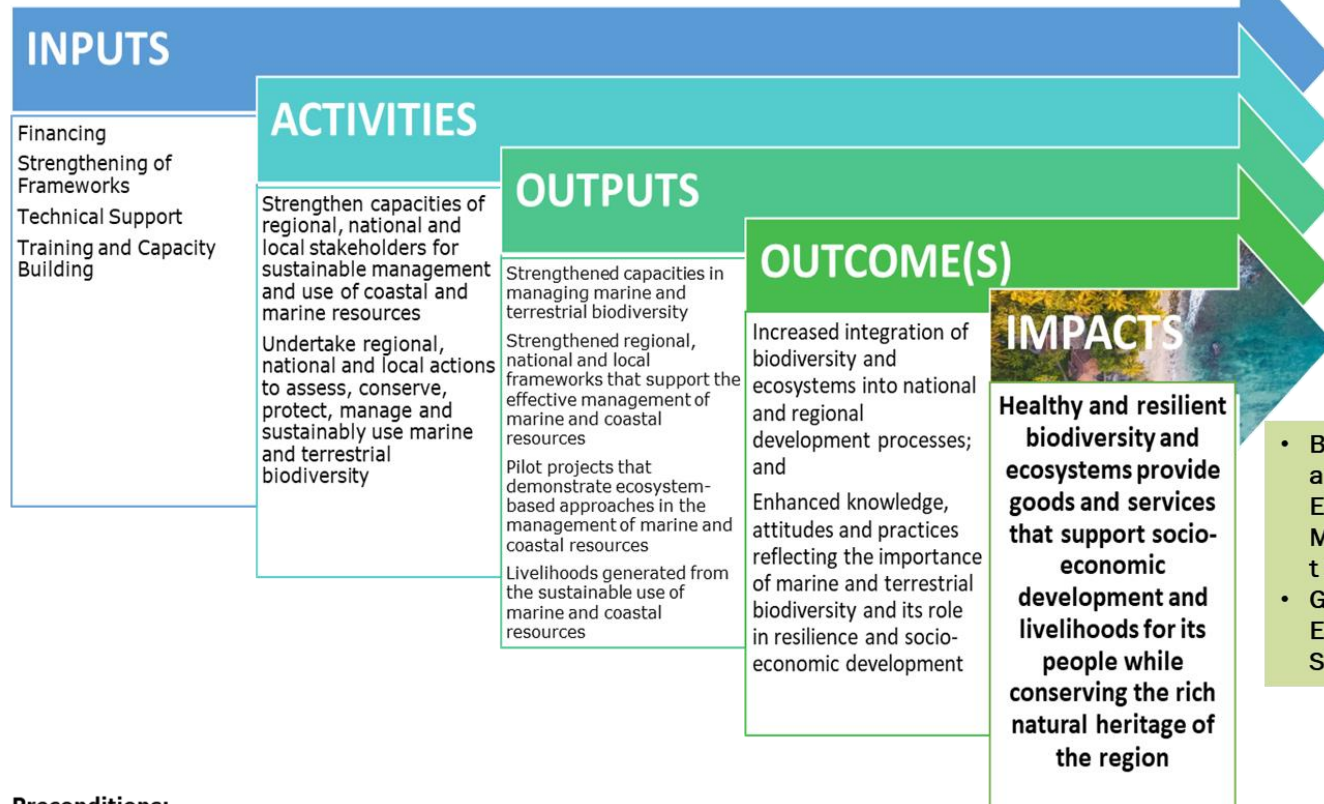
INPUTS

Financing

Strengthening of Frameworks

Technical Support

Training and Capacity Building

ACTIVITIES

Strengthen capacities of regional, national and local stakeholders for sustainable management and use of coastal and marine resources

Undertake regional, national and local actions to assess, conserve, protect, manage and sustainably use marine and terrestrial biodiversity

OUTPUTS

Strengthened capacities in managing marine and terrestrial biodiversity

Strengthened regional, national and local frameworks that support the effective management of marine and coastal resources

Pilot projects that demonstrate ecosystem-based approaches in the management of marine and coastal resources

Livelihoods generated from the sustainable use of marine and coastal resources

OUTCOME(S)

Increased integration of biodiversity and ecosystems into national and regional development processes; and

Enhanced knowledge, attitudes and practices reflecting the importance of marine and terrestrial biodiversity and its role in resilience and socio-economic development

IMPACTS

Healthy and resilient biodiversity and ecosystems provide goods and services that support socio-economic development and livelihoods for its people while conserving the rich natural heritage of the region

• B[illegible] a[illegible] E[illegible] M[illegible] t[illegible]
• G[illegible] E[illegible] S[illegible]

Preconditions: